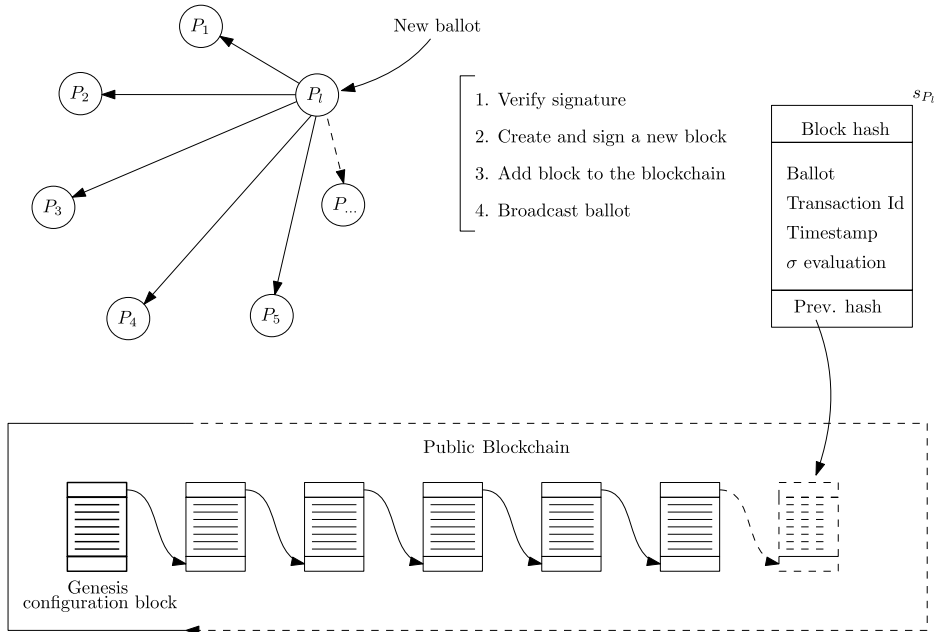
$P_1$

New ballot

$P_2$

$P_l$

$P_3$

$P_{...}$

$P_4$

$P_5$

1. Verify signature
2. Create and sign a new block
3. Add block to the blockchain
4. Broadcast ballot

$s_{P_l}$

Block hash

Ballot
Transaction Id
Timestamp
$\sigma$ evaluation

Prev. hash

Public Blockchain

Genesis configuration block